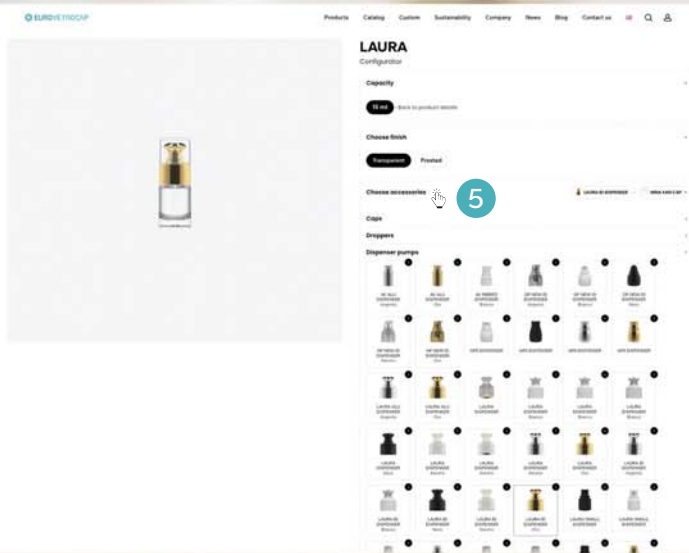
EUROVETROCAP

Products Catalog Custom Sustainability Company News Blog Contact us

LAURA

Configurator

Capacity

15 ml Back to product details

Choose finish

Transparent Frosted

Choose accessories

5

LAURA SE DISPENSER

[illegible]

Caps

Droppers

Dispenser pumps

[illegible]